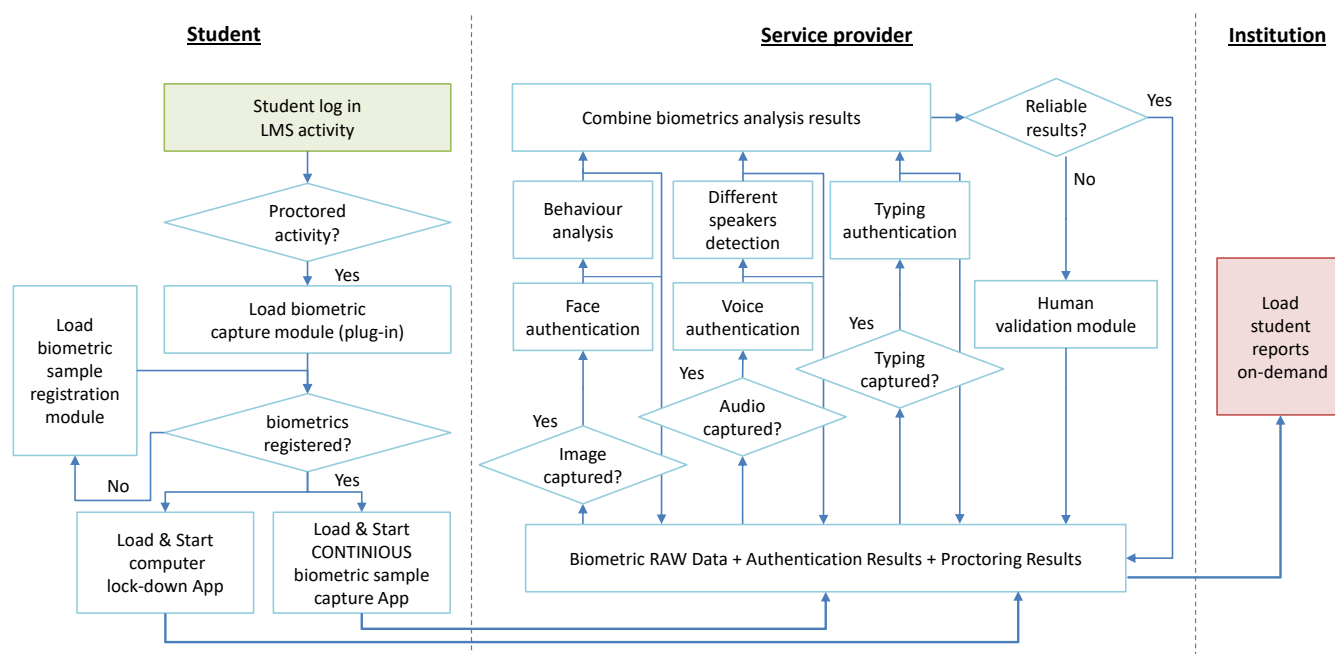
Student

Service provider

Institution

Student log in LMS activity

Proctored activity?

Yes

Load biometric capture module (plug-in)

Load biometric sample registration module

biometrics registered?

No

Yes

Load & Start computer lock-down App

Load & Start CONTINIOUS biometric sample capture App

Combine biometrics analysis results

Reliable results?

Yes

No

Behaviour analysis

Different speakers detection

Typing authentication

Face authentication

Voice authentication

Yes

Typing captured?

Human validation module

Yes

Audio captured?

Yes

Image captured?

Biometric RAW Data + Authentication Results + Proctoring Results

Load student reports on-demand